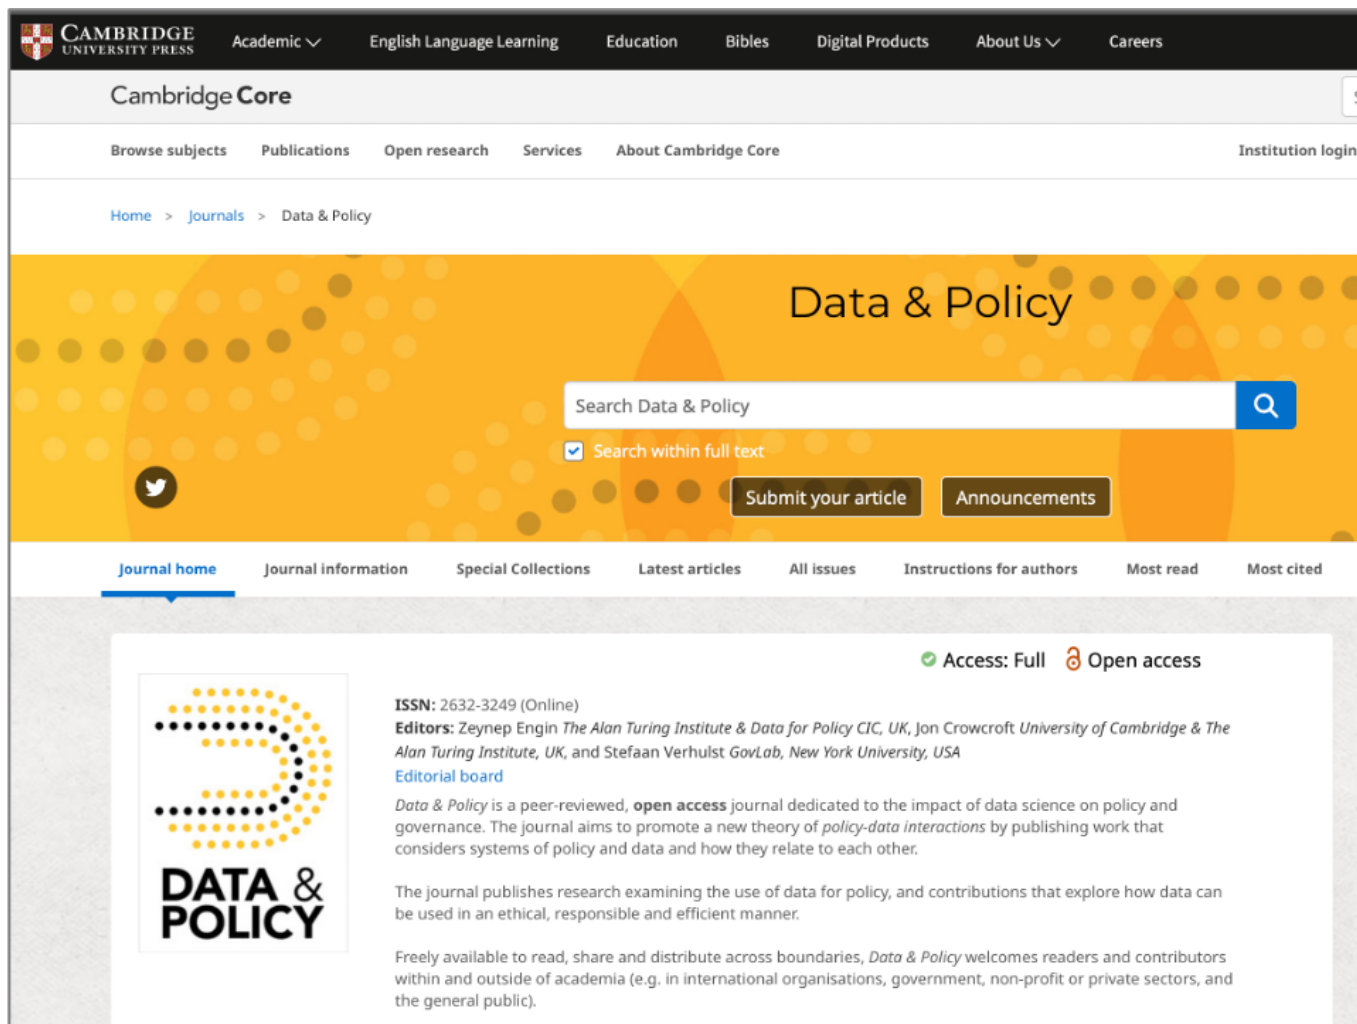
CAMBRIDGE UNIVERSITY PRESS Academic English Language Learning Education Bibles Digital Products About Us Careers

Cambridge Core

Browse subjects Publications Open research Services About Cambridge Core Institution login

Home > Journals > Data & Policy

Data & Policy

Search Data & Policy

Search within full text

Submit your article Announcements

Journal home Journal information Special Collections Latest articles All issues Instructions for authors Most read Most cited

Access: Full Open access

DATA & POLICY

ISSN: 2632-3249 (Online)
Editors: Zeynep Engin The Alan Turing Institute & Data for Policy CIC, UK, Jon Crowcroft University of Cambridge & The Alan Turing Institute, UK, and Stefaan Verhulst GovLab, New York University, USA
Editorial board

Data & Policy is a peer-reviewed, open access journal dedicated to the impact of data science on policy and governance. The journal aims to promote a new theory of policy-data interactions by publishing work that considers systems of policy and data and how they relate to each other.

The journal publishes research examining the use of data for policy, and contributions that explore how data can be used in an ethical, responsible and efficient manner.

Freely available to read, share and distribute across boundaries, Data & Policy welcomes readers and contributors within and outside of academia (e.g. in international organisations, government, non-profit or private sectors, and the general public).